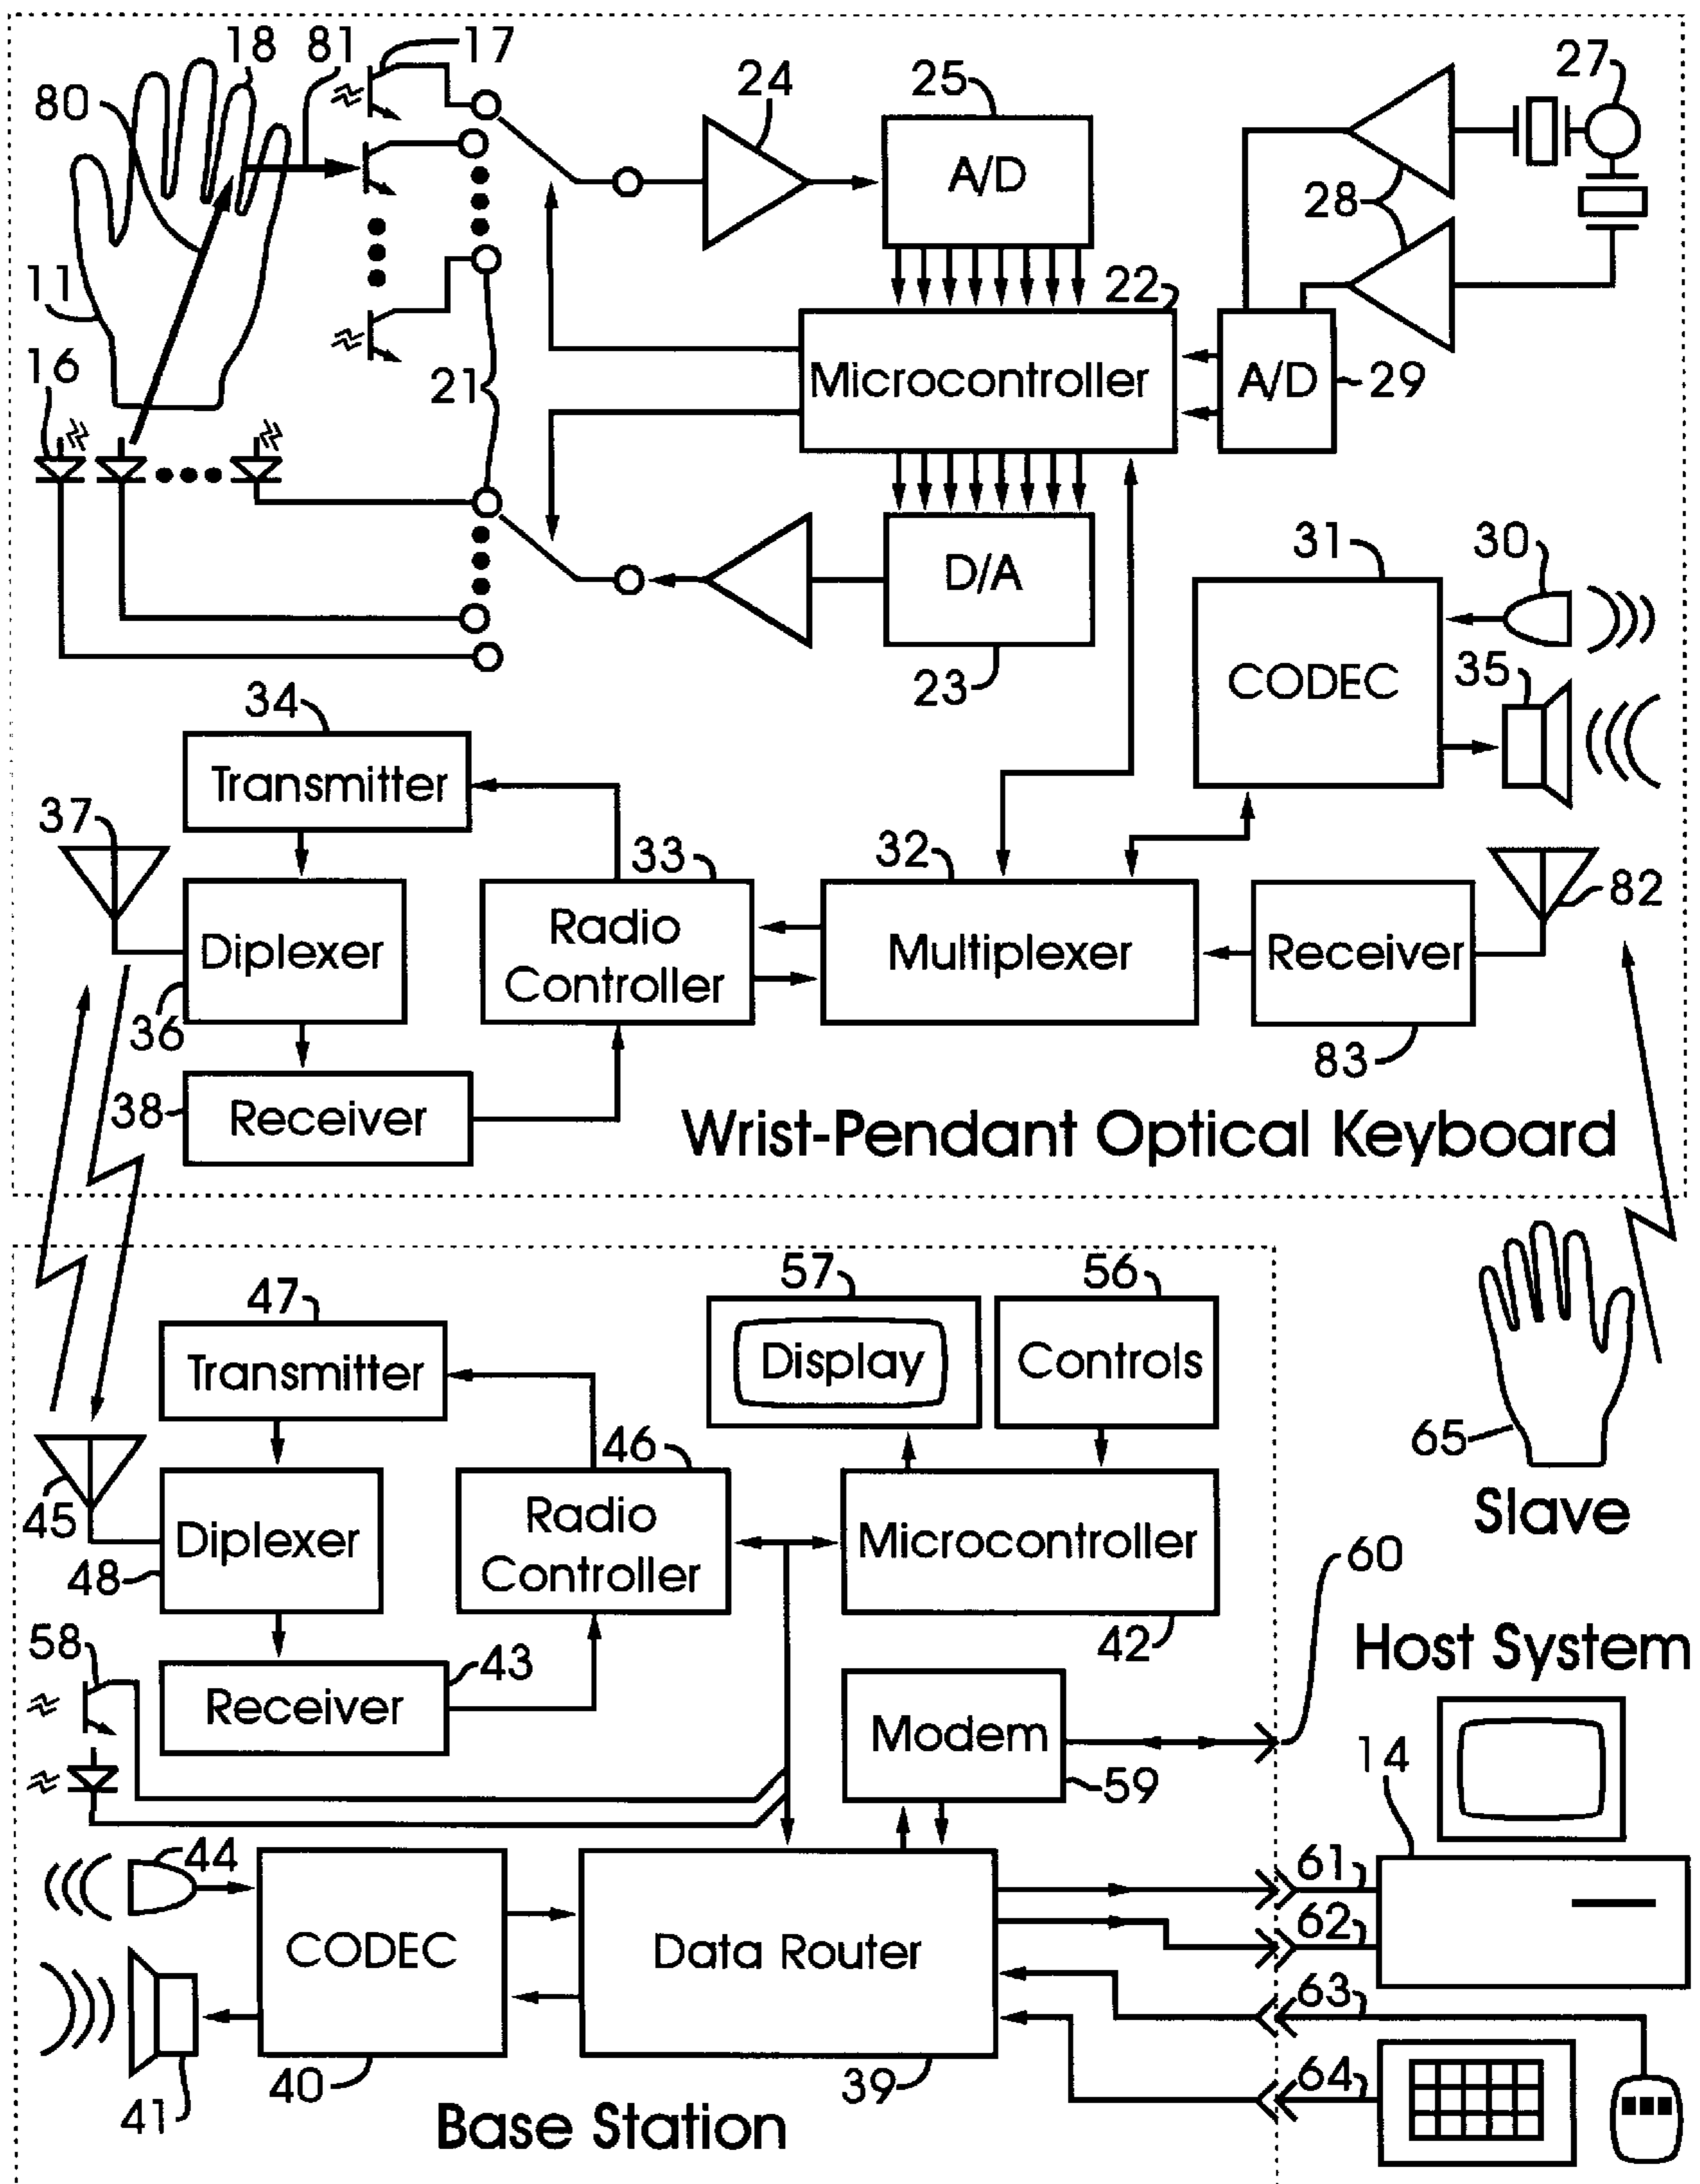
18 81 17
80
24
25
27
A/D
28
11
22
16
Microcontroller
A/D
29
21
D/A
23
31
30
CODEC
35
34
Transmitter
37
33
32
82
Diplexer
Radio Controller
Multiplexer
Receiver
36
83
38
Receiver
Wrist-Pendant Optical Keyboard
57
56
47
Display
Controls
Transmitter
46
65
45
Diplexer
Radio Controller
Microcontroller
Slave
48
60
42
58
Host System
Receiver
43
Modem
14
59
44
61
CODEC
Data Router
62
63
40
39
64
41
Base Station